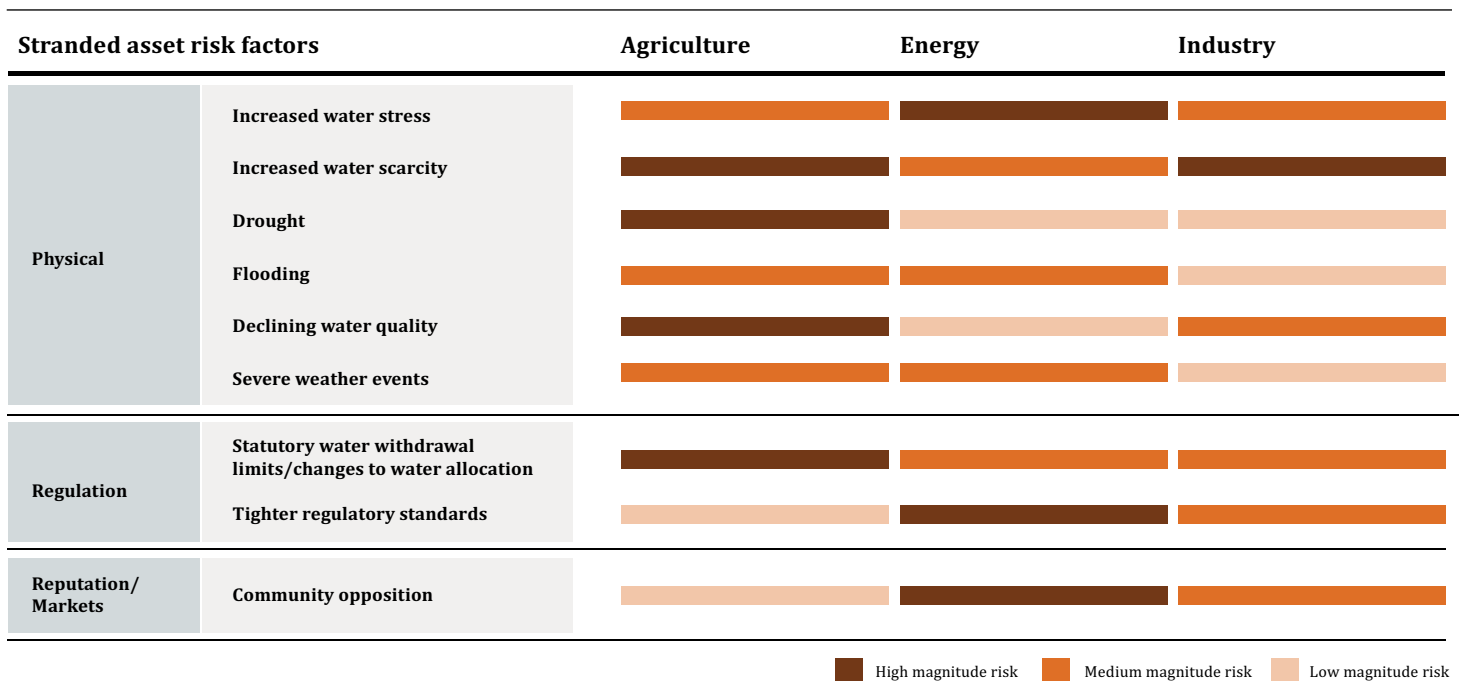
| Stranded asset risk factors | | Agriculture | Energy | Industry |
|---|---|---|---|---|
| Physical | Increased water stress | | | |
| | Increased water scarcity | | | |
| | Drought | | | |
| | Flooding | | | |
| | Declining water quality | | | |
| | Severe weather events | | | |
| Regulation | Statutory water withdrawal limits/changes to water allocation | | | |
| | Tighter regulatory standards | | | |
| Reputation/ Markets | Community opposition | | | |

High magnitude risk Medium magnitude risk Low magnitude risk